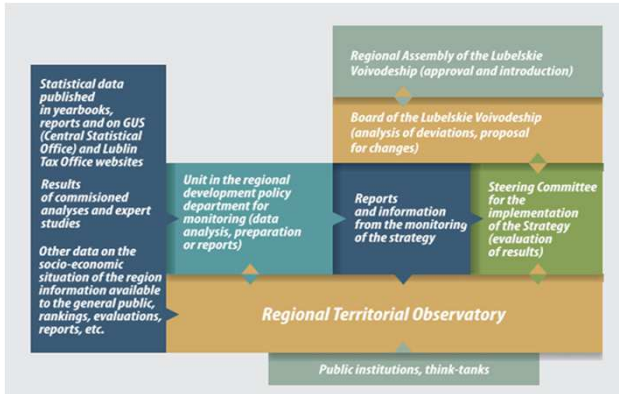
Statistical data published in yearbooks, reports and on GUS (Central Statistical Office) and Lublin Tax Office websites

Results of commisioned analyses and expert studies

Other data on the socio-economic situation of the region information available to the general public, rankings, evaluations, reports, etc.

Unit in the regional development policy department for monitoring (data analysis, preparation or reports)

Reports and information from the monitoring of the strategy

Regional Assembly of the Lubelskie Voivodeship (approval and introduction)

Board of the Lubelskie Voivodeship (analysis of deviations, proposal for changes)

Steering Committee for the implementation of the Strategy (evaluation of results)

Regional Territorial Observatory

Public institutions, think-tanks